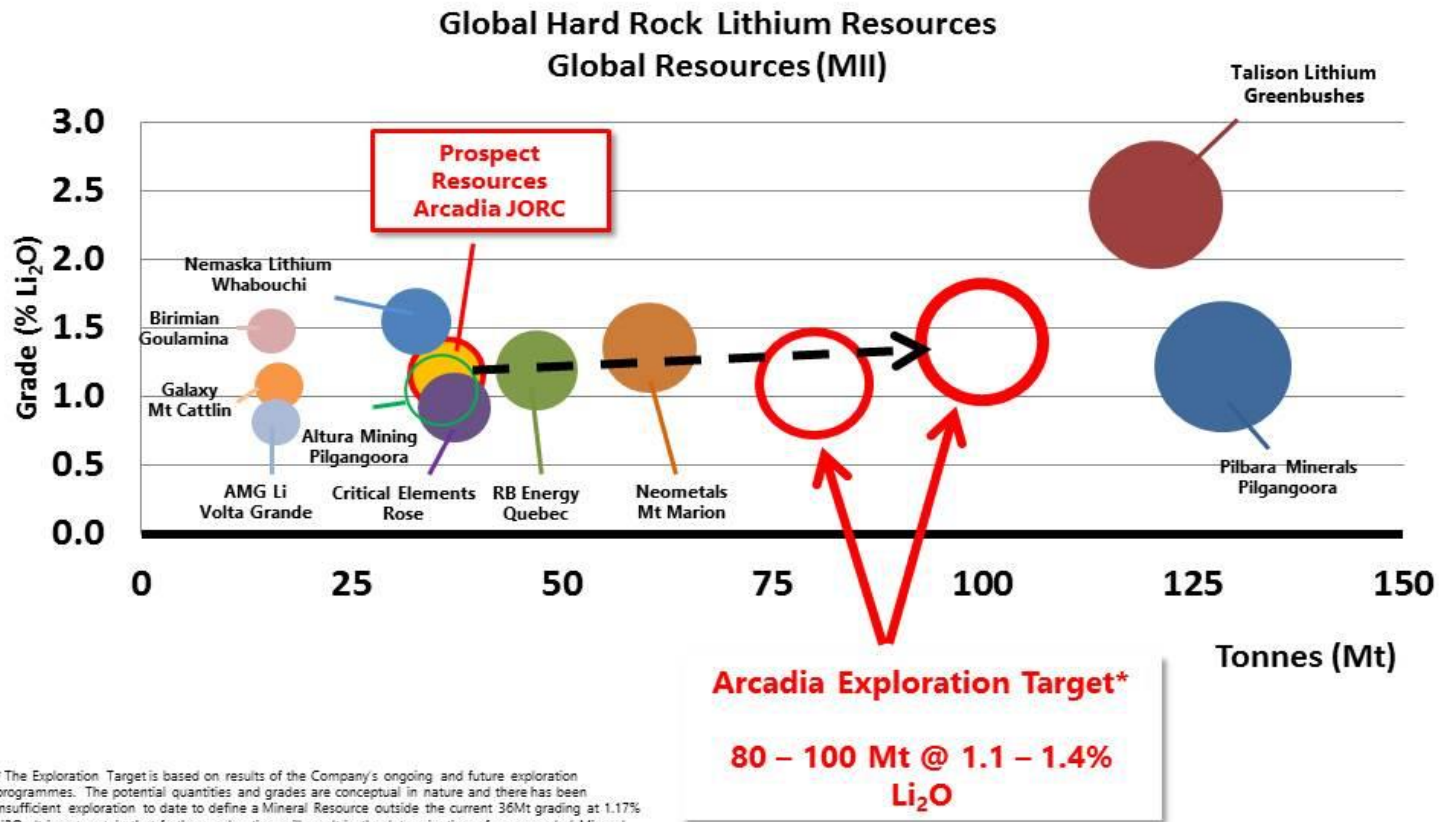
Global Hard Rock Lithium Resources
Global Resources (MII)

Talison Lithium
Greenbushes

3.0
2.5
2.0
1.5
1.0
0.5
0.0

Grade (% $Li_2O$)

Prospect Resources Arcadia JORC

Nemaska Lithium
Whabouchi

Birimian
Goulamina

Galaxy
Mt Cattlin

Altura Mining
Pilgangoora

AMG Li
Volta Grande

Critical Elements
Rose

RB Energy
Quebec

Neometals
Mt Marion

Pilbara Minerals
Pilgangoora

0 25 50 75 100 125 150

Tonnes (Mt)

Arcadia Exploration Target*

80 – 100 Mt @ 1.1 – 1.4% $Li_2O$

* The Exploration Target is based on results of the Company's ongoing and future exploration programmes. The potential quantities and grades are conceptual in nature and there has been insufficient exploration to date to define a Mineral Resource outside the current 36Mt grading at 1.17% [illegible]